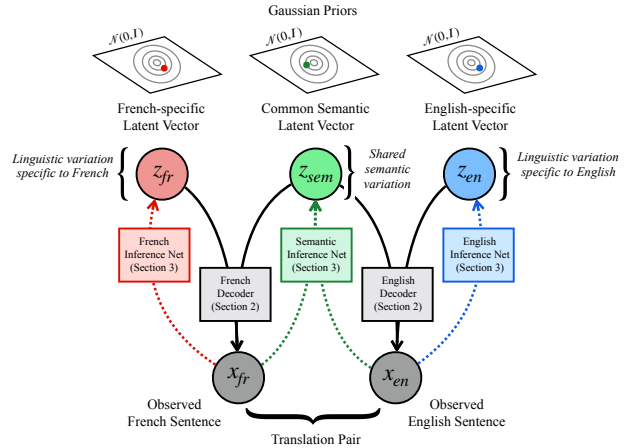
Gaussian Priors

$\mathcal{N}(0, I)$

$\mathcal{N}(0, I)$

$\mathcal{N}(0, I)$

French-specific Latent Vector

Common Semantic Latent Vector

English-specific Latent Vector

Linguistic variation specific to French

$z_{fr}$

$z_{sem}$

Shared semantic variation

$z_{en}$

Linguistic variation specific to English

French Inference Net (Section 3)

Semantic Inference Net (Section 3)

English Inference Net (Section 3)

French Decoder (Section 2)

English Decoder (Section 2)

$x_{fr}$

$x_{en}$

Observed French Sentence

Observed English Sentence

Translation Pair